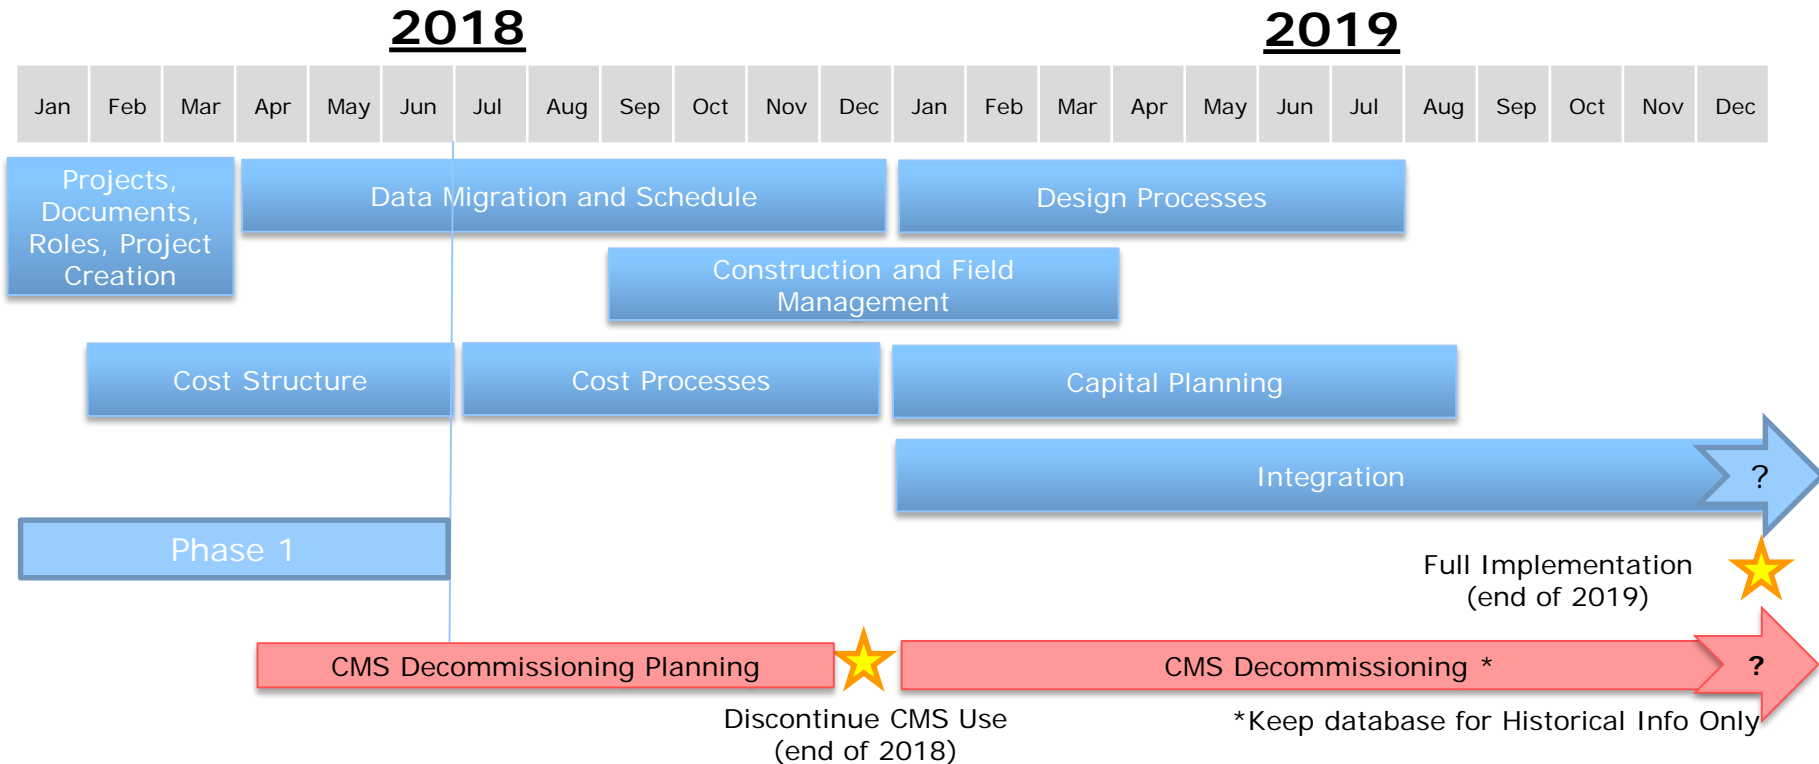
2018

2019

| Jan | Feb | Mar | Apr | May | Jun | Jul | Aug | Sep | Oct | Nov | Dec | Jan | Feb | Mar | Apr | May | Jun | Jul | Aug | Sep | Oct | Nov | Dec |
|---|---|---|---|---|---|---|---|---|---|---|---|---|---|---|---|---|---|---|---|---|---|---|---|

Projects, Documents, Roles, Project Creation

Data Migration and Schedule

Design Processes

Construction and Field Management

Cost Structure

Cost Processes

Capital Planning

Integration

?

Phase 1

Full Implementation
(end of 2019)

CMS Decommissioning Planning

CMS Decommissioning *

?

Discontinue CMS Use
(end of 2018)

*Keep database for Historical Info Only